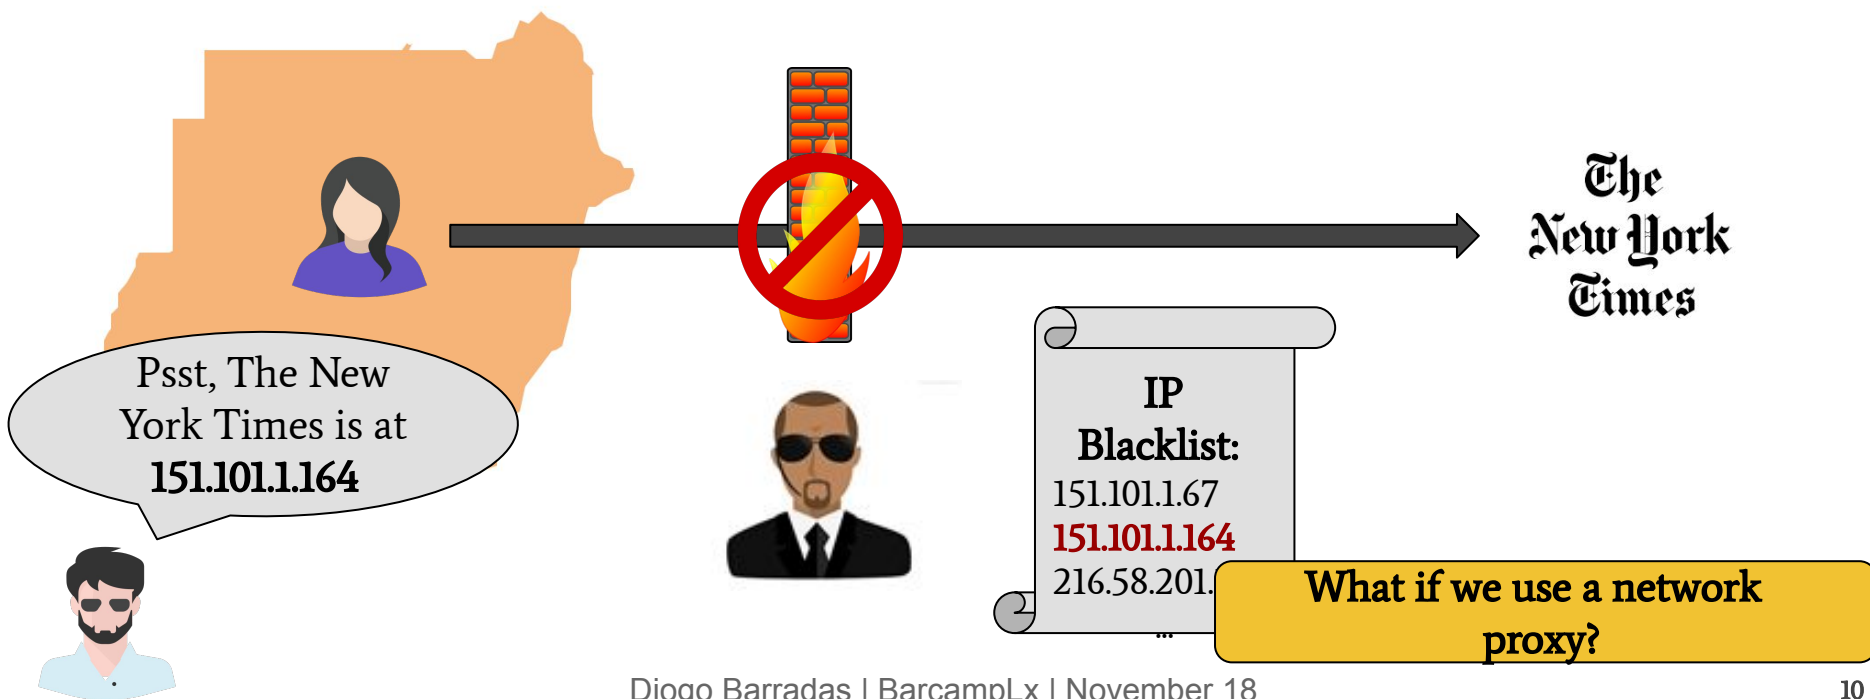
The New York Times

Psst, The New York Times is at 151.101.1.164

IP Blacklist:
151.101.1.67
151.101.1.164
216.58.201.
...

What if we use a network proxy?

Diogo Barradas | BarcampLx | November 18

10